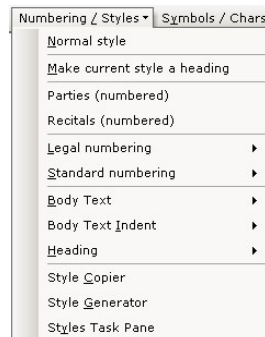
Numbering / Styles ▾ Symbols / Chars

Normal style
Make current style a heading
Parties (numbered)
Recitals (numbered)
Legal numbering ▸
Standard numbering ▸
Body Text ▸
Body Text Indent ▸
Heading ▸
Style Copier
Style Generator
Styles Task Pane